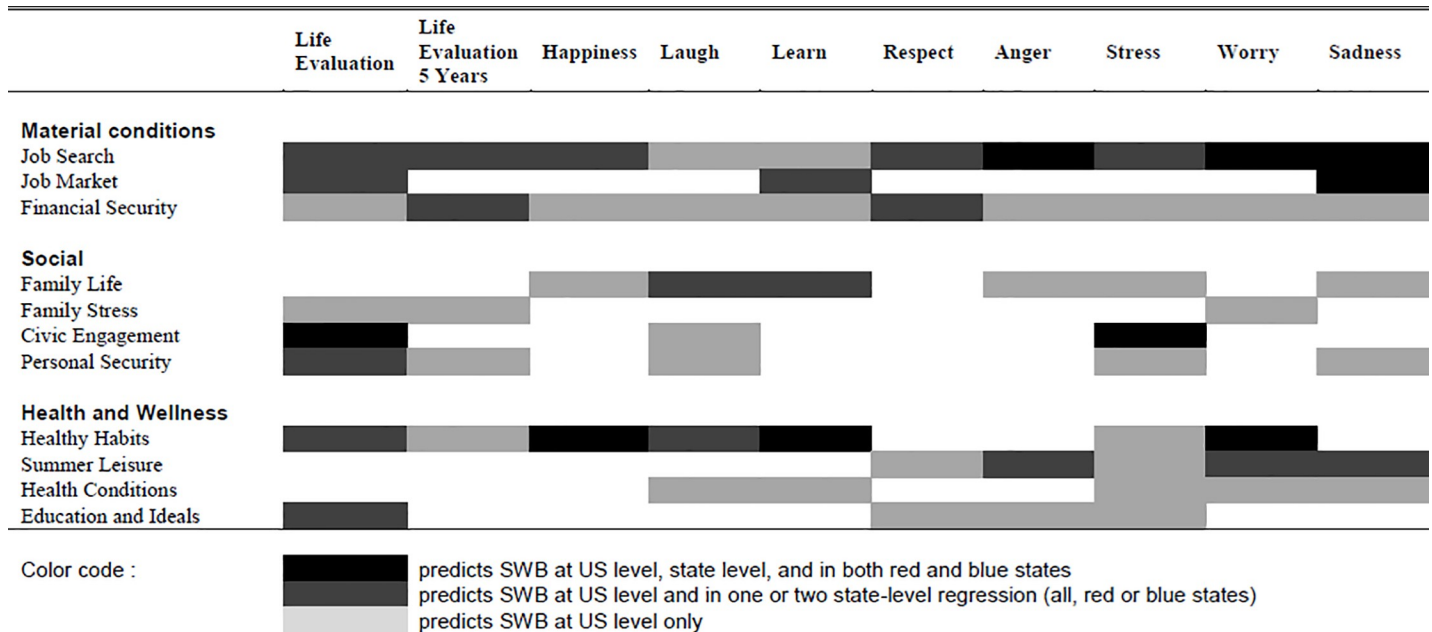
| | Life Evaluation | Life Evaluation 5 Years | Happiness | Laugh | Learn | Respect | Anger | Stress | Worry | Sadness |
|---|---|---|---|---|---|---|---|---|---|---|
| **Material conditions** | | | | | | | | | | |
| Job Search | | | | | | | | | | |
| Job Market | | | | | | | | | | |
| Financial Security | | | | | | | | | | |
| **Social** | | | | | | | | | | |
| Family Life | | | | | | | | | | |
| Family Stress | | | | | | | | | | |
| Civic Engagement | | | | | | | | | | |
| Personal Security | | | | | | | | | | |
| **Health and Wellness** | | | | | | | | | | |
| Healthy Habits | | | | | | | | | | |
| Summer Leisure | | | | | | | | | | |
| Health Conditions | | | | | | | | | | |
| Education and Ideals | | | | | | | | | | |

Color code :
predicts SWB at US level, state level, and in both red and blue states
predicts SWB at US level and in one or two state-level regression (all, red or blue states)
predicts SWB at US level only